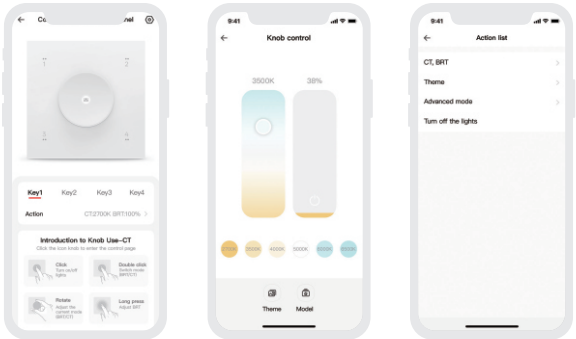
Co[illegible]nel

1 2
3 4

Key1 Key2 Key3 Key4

Action CT:2700K BRT100% >

Introduction to Knob Use--CT

Click the icon knob to enter the control page

Click
Turn on/off lights

Double click
Switch mode BRT/CT

Rotate
Adjust the current mode BRT/CT

Long press
Adjust BRT

9:41

Knob control

3500K 38%

2700K 3000K 4000K 5000K 6000K 6500K

Theme Model

9:41

Action list

CT, BRT >

Theme >

Advanced mode >

Turn off the lights